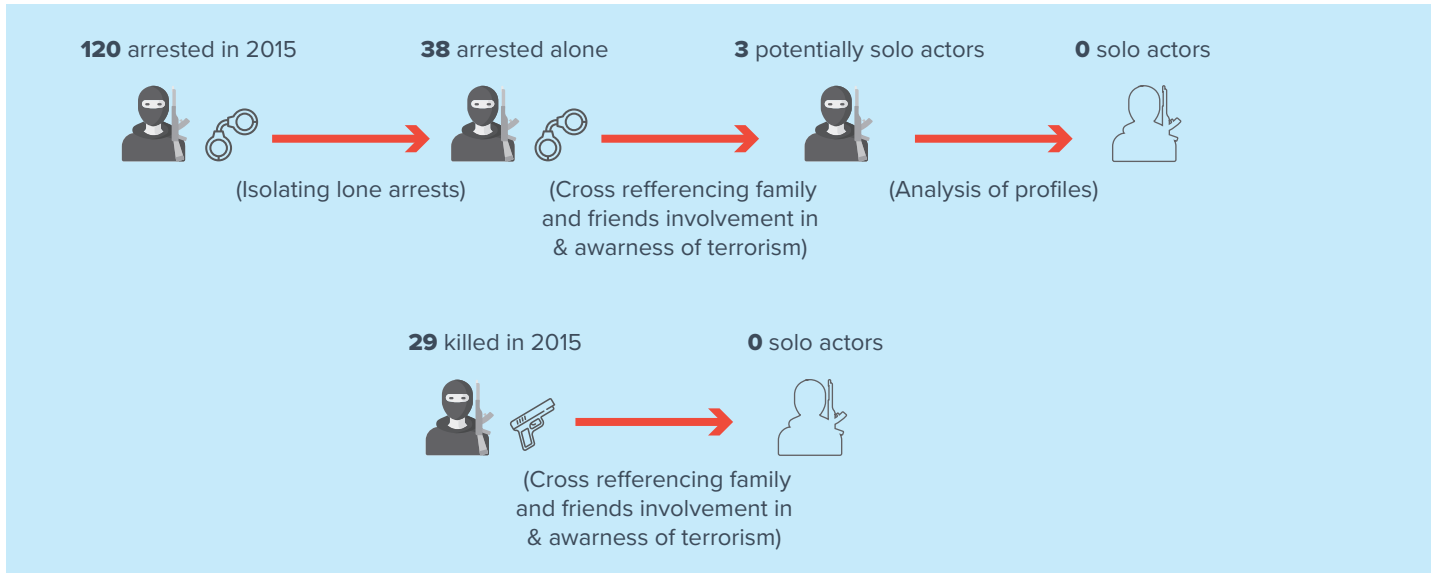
**120** arrested in 2015

(Isolating lone arrests)

**38** arrested alone

(Cross refferencing family and friends involvement in & awarness of terrorism)

**3** potentially solo actors

(Analysis of profiles)

**0** solo actors

**29** killed in 2015

(Cross refferencing family and friends involvement in & awarness of terrorism)

**0** solo actors